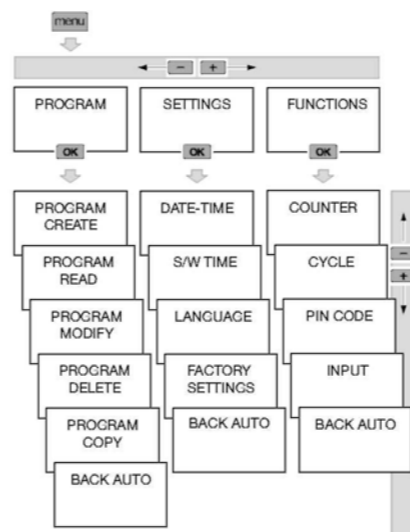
menu

– +

PROGRAM

OK

SETTINGS

OK

FUNCTIONS

OK

PROGRAM CREATE

PROGRAM READ

PROGRAM MODIFY

PROGRAM DELETE

PROGRAM COPY

BACK AUTO

DATE-TIME

S/W TIME

LANGUAGE

FACTORY SETTINGS

BACK AUTO

COUNTER

CYCLE

PIN CODE

INPUT

BACK AUTO

–

+